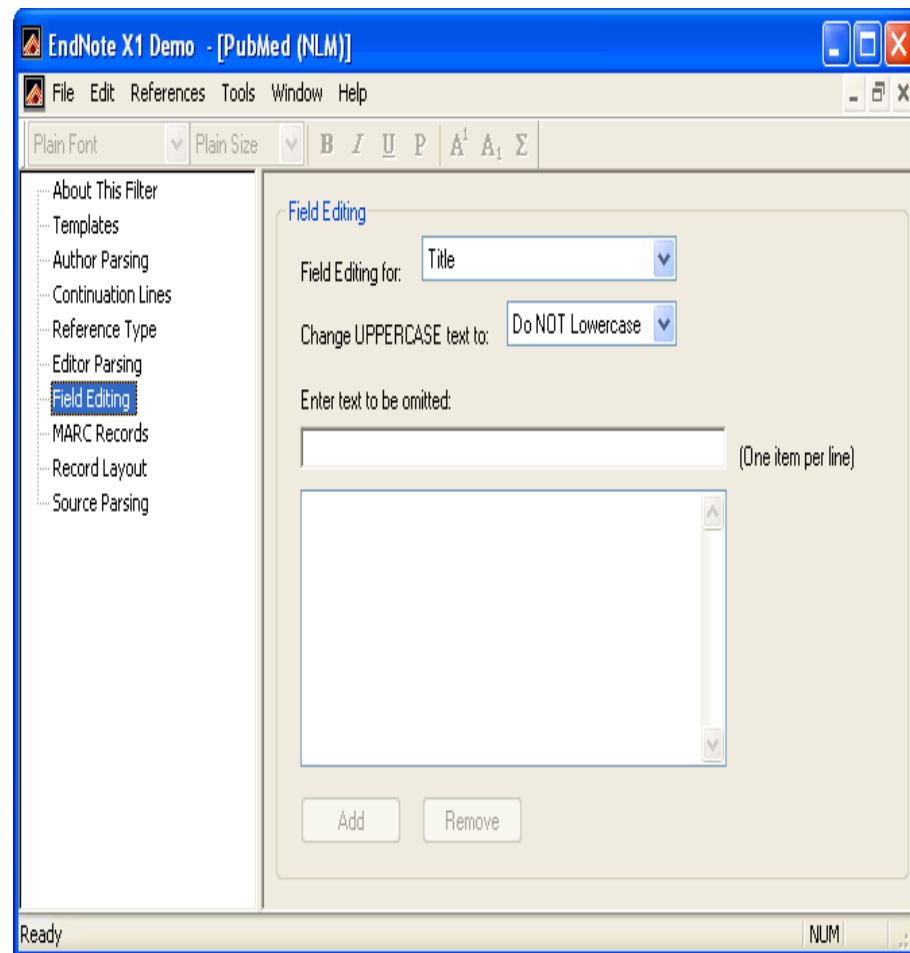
EndNote X1 Demo - [PubMed (NLM)]

File Edit References Tools Window Help

Plain Font Plain Size B I U P $A^1$ $A_1$ Σ

About This Filter
Templates
Author Parsing
Continuation Lines
Reference Type
Editor Parsing
Field Editing
MARC Records
Record Layout
Source Parsing

Field Editing

Field Editing for: Title

Change UPPERCASE text to: Do NOT Lowercase

Enter text to be omitted:

(One item per line)

Add Remove

Ready NUM